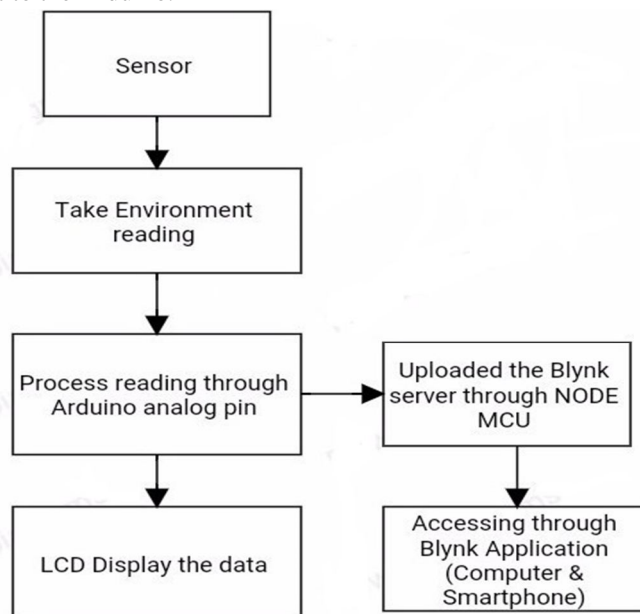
Sensor

Take Environment reading

Process reading through Arduino analog pin

Uploaded the Blynk server through NODE MCU

LCD Display the data

Accessing through Blynk Application (Computer & Smartphone)